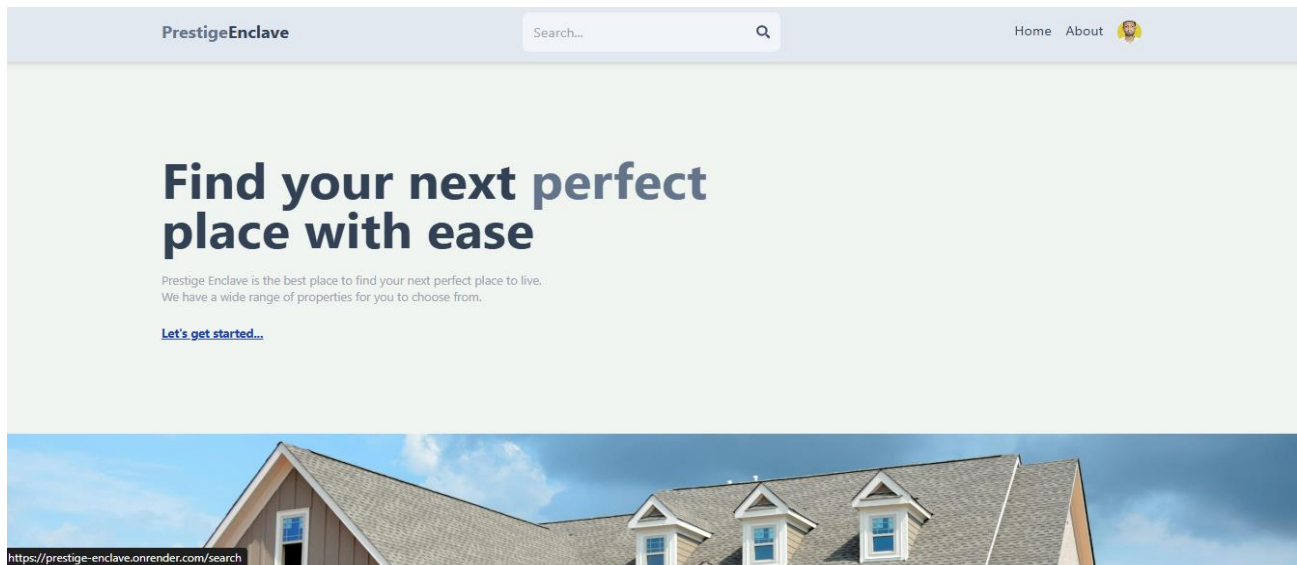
PrestigeEnclave

Search...

Home About

Find your next perfect place with ease

Prestige Enclave is the best place to find your next perfect place to live.
We have a wide range of properties for you to choose from.

Let's get started...

https://prestige-enclave.onrender.com/search